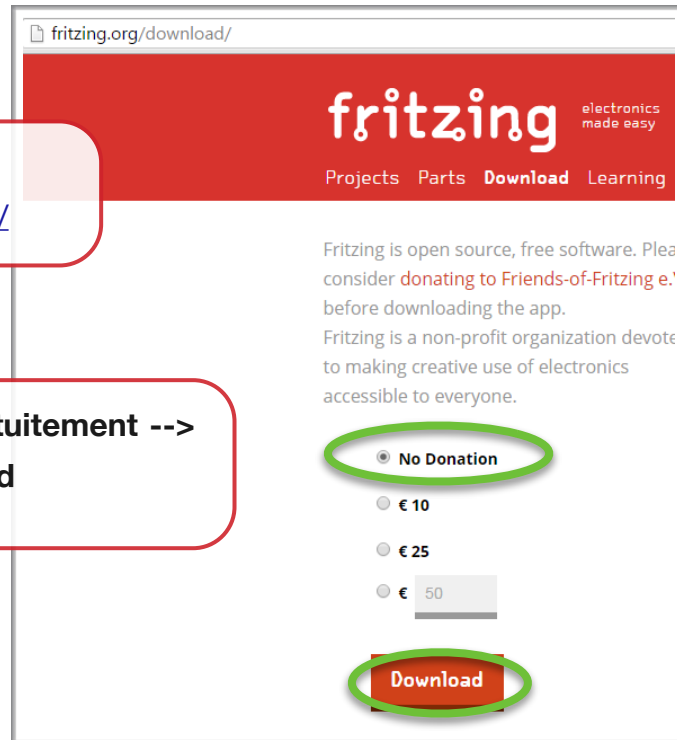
fritzing.org/download/

fritzing electronics made easy

Projects Parts Download Learning

/

Fritzing is open source, free software. Plea consider donating to Friends-of-Fritzing e.V before downloading the app.
Fritzing is a non-profit organization devote to making creative use of electronics accessible to everyone.

tuitement -->
d

No Donation

€ 10

€ 25

€ 50

Download